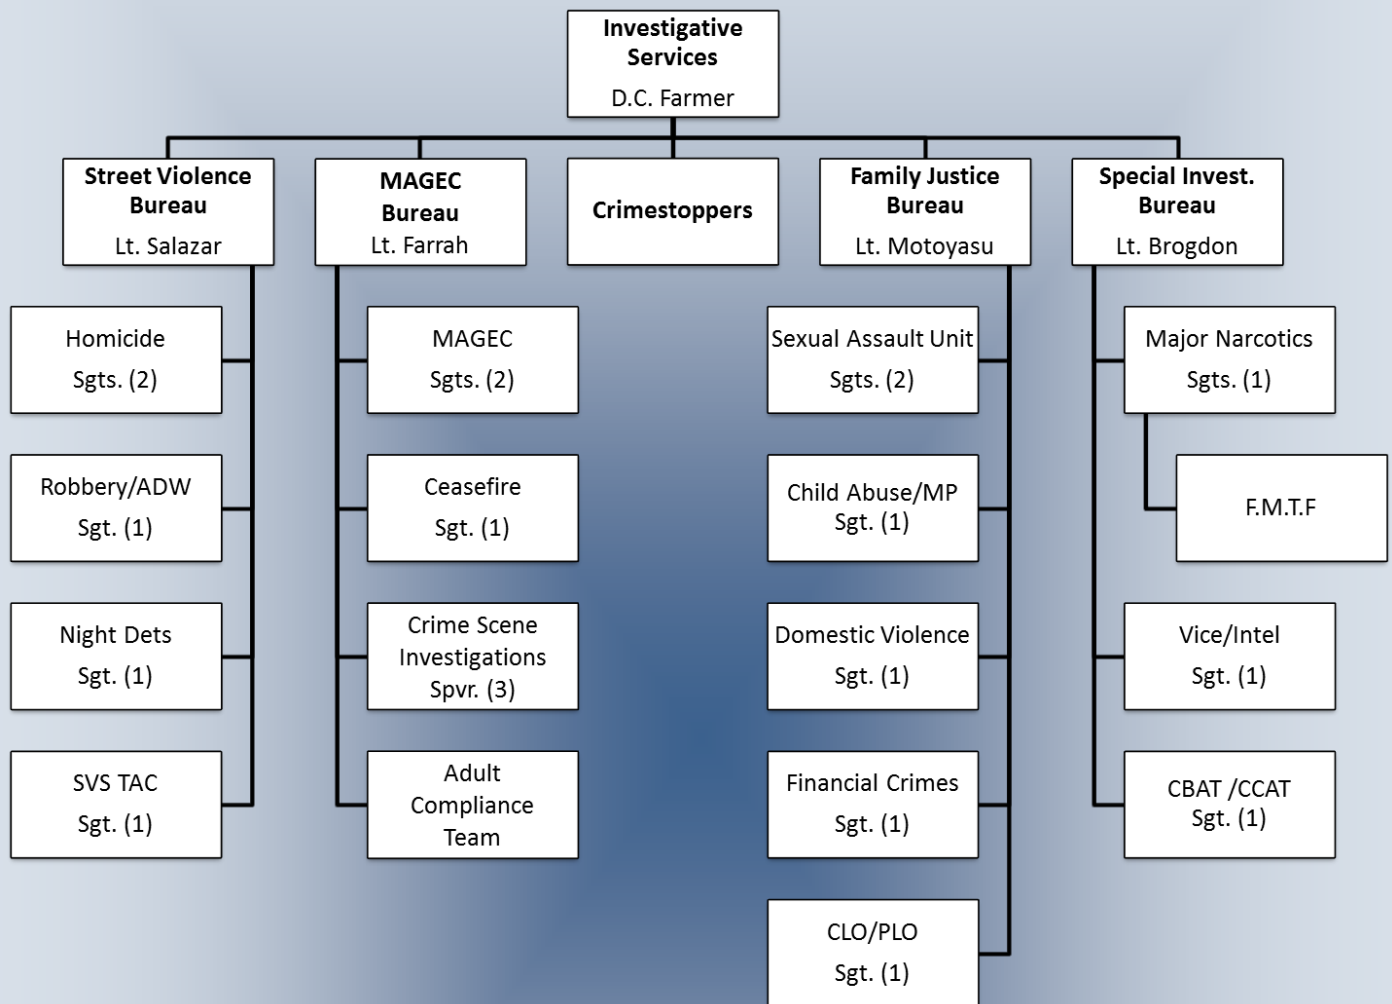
Investigative Services
D.C. Farmer

Street Violence Bureau
Lt. Salazar

Homicide
Sgts. (2)

Robbery/ADW
Sgt. (1)

Night Dets
Sgt. (1)

SVS TAC
Sgt. (1)

MAGEC Bureau
Lt. Farrah

MAGEC
Sgts. (2)

Ceasefire
Sgt. (1)

Crime Scene Investigations
Spvr. (3)

Adult Compliance Team

Crimestoppers

Family Justice Bureau
Lt. Motoyasu

Sexual Assault Unit
Sgts. (2)

Child Abuse/MP
Sgt. (1)

Domestic Violence
Sgt. (1)

Financial Crimes
Sgt. (1)

CLO/PLO
Sgt. (1)

Special Invest. Bureau
Lt. Brogdon

Major Narcotics
Sgts. (1)

F.M.T.F

Vice/Intel
Sgt. (1)

CBAT /CCAT
Sgt. (1)